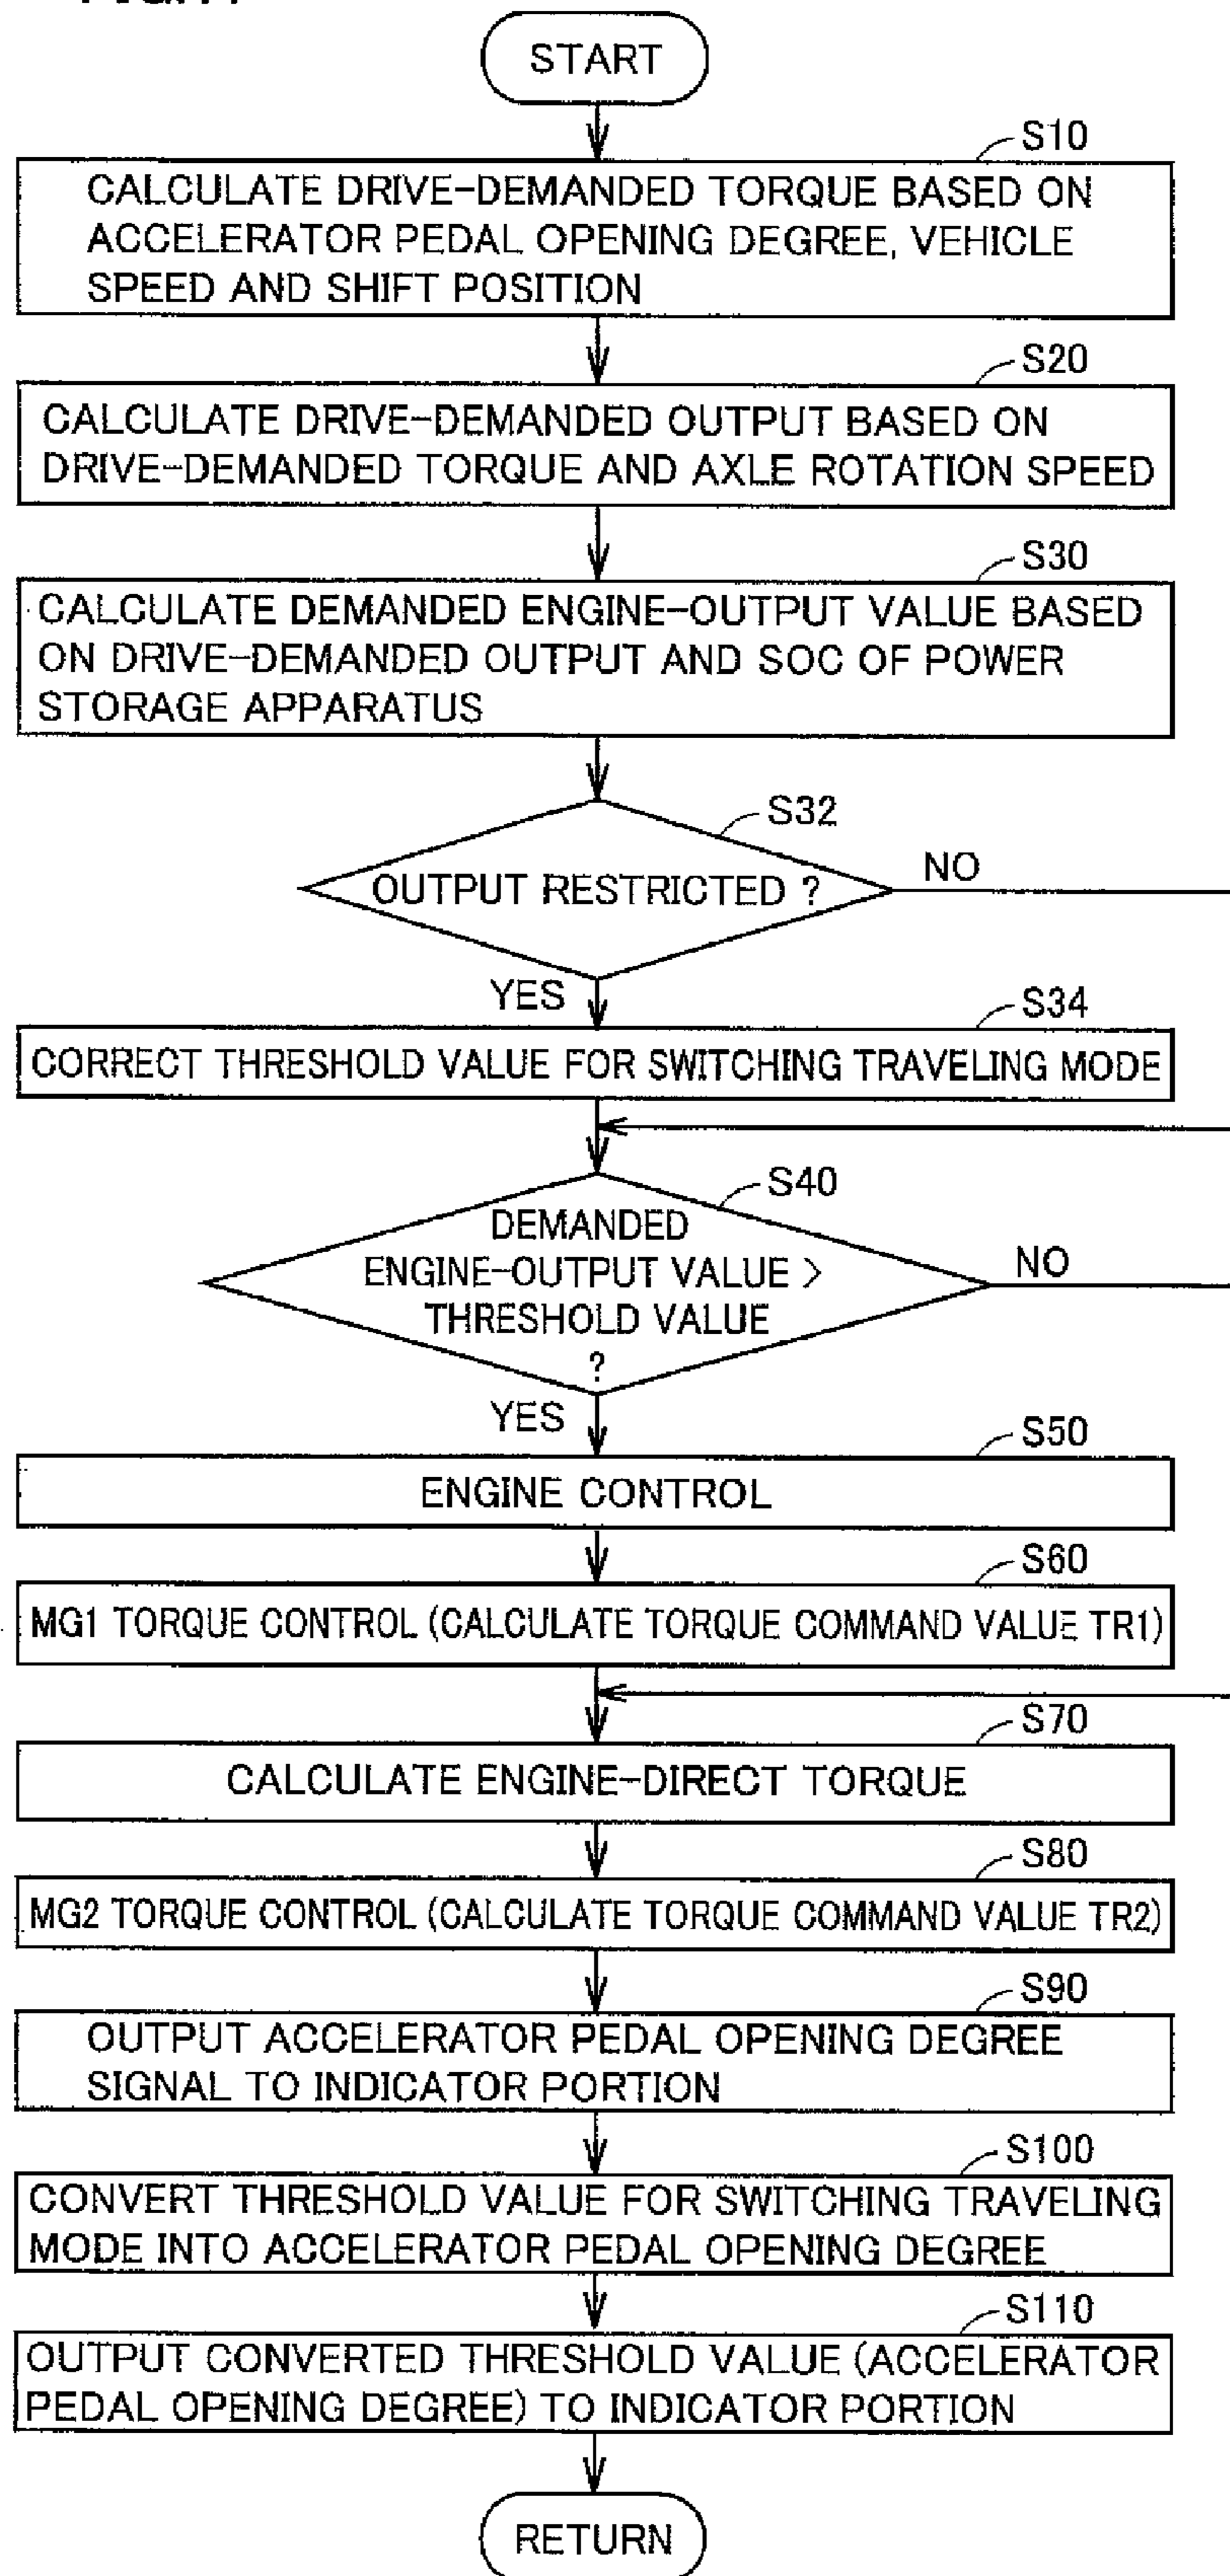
START

S10
CALCULATE DRIVE-DEMANDED TORQUE BASED ON ACCELERATOR PEDAL OPENING DEGREE, VEHICLE SPEED AND SHIFT POSITION

S20
CALCULATE DRIVE-DEMANDED OUTPUT BASED ON DRIVE-DEMANDED TORQUE AND AXLE ROTATION SPEED

S30
CALCULATE DEMANDED ENGINE-OUTPUT VALUE BASED ON DRIVE-DEMANDED OUTPUT AND SOC OF POWER STORAGE APPARATUS

S32
OUTPUT RESTRICTED ?
NO
YES

S34
CORRECT THRESHOLD VALUE FOR SWITCHING TRAVELING MODE

S40
DEMANDED ENGINE-OUTPUT VALUE > THRESHOLD VALUE ?
NO
YES

S50
ENGINE CONTROL

S60
MG1 TORQUE CONTROL (CALCULATE TORQUE COMMAND VALUE TR1)

S70
CALCULATE ENGINE-DIRECT TORQUE

S80
MG2 TORQUE CONTROL (CALCULATE TORQUE COMMAND VALUE TR2)

S90
OUTPUT ACCELERATOR PEDAL OPENING DEGREE SIGNAL TO INDICATOR PORTION

S100
CONVERT THRESHOLD VALUE FOR SWITCHING TRAVELING MODE INTO ACCELERATOR PEDAL OPENING DEGREE

S110
OUTPUT CONVERTED THRESHOLD VALUE (ACCELERATOR PEDAL OPENING DEGREE) TO INDICATOR PORTION

RETURN